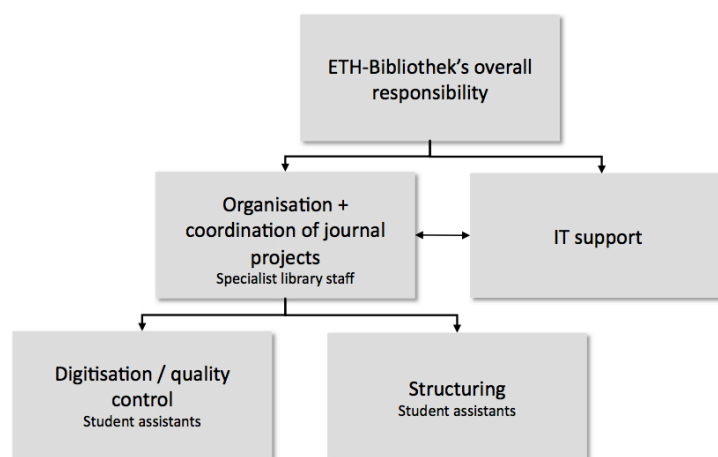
ETH-Bibliothek's overall responsibility

Organisation + coordination of journal projects
Specialist library staff

IT support

Digitisation / quality control
Student assistants

Structuring
Student assistants